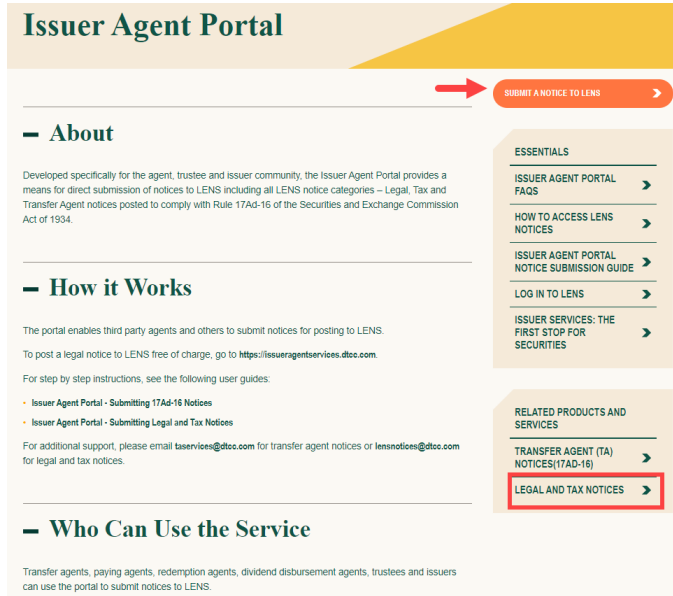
Issuer Agent Portal

SUBMIT A NOTICE TO LENS

– About

Developed specifically for the agent, trustee and issuer community, the Issuer Agent Portal provides a means for direct submission of notices to LENS including all LENS notice categories – Legal, Tax and Transfer Agent notices posted to comply with Rule 17Ad-16 of the Securities and Exchange Commission Act of 1934.

– How it Works

The portal enables third party agents and others to submit notices for posting to LENS.

To post a legal notice to LENS free of charge, go to https://issueragentservices.dtcc.com.

For step by step instructions, see the following user guides:

- Issuer Agent Portal - Submitting 17Ad-16 Notices
- Issuer Agent Portal - Submitting Legal and Tax Notices

For additional support, please email taservices@dtcc.com for transfer agent notices or lensnotices@dtcc.com for legal and tax notices.

– Who Can Use the Service

Transfer agents, paying agents, redemption agents, dividend disbursement agents, trustees and issuers can use the portal to submit notices to LENS.

ESSENTIALS

ISSUER AGENT PORTAL FAQS

HOW TO ACCESS LENS NOTICES

ISSUER AGENT PORTAL NOTICE SUBMISSION GUIDE

LOG IN TO LENS

ISSUER SERVICES: THE FIRST STOP FOR SECURITIES

RELATED PRODUCTS AND SERVICES

TRANSFER AGENT (TA) NOTICES(17AD-16)

LEGAL AND TAX NOTICES